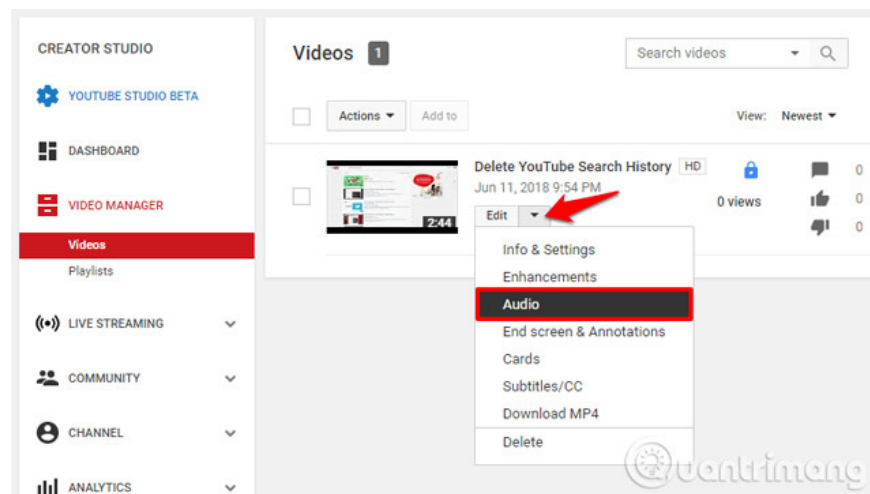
CREATOR STUDIO

YOUTUBE STUDIO BETA

DASHBOARD

VIDEO MANAGER

Videos

Playlists

LIVE STREAMING

COMMUNITY

CHANNEL

ANALYTICS

Videos 1

Search videos

Actions

Add to

View: Newest

Delete YouTube Search History HD

Jun 11, 2018 9:54 PM

2:44

Edit

0 views

0

0

0

Info & Settings

Enhancements

Audio

End screen & Annotations

Cards

Subtitles/CC

Download MP4

Delete

uantrimang